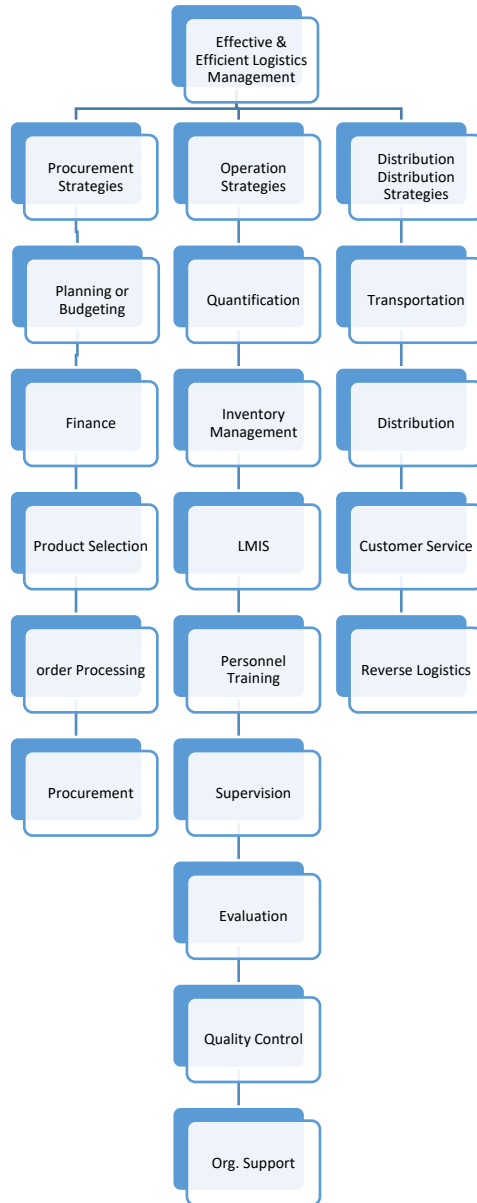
Effective & Efficient Logistics Management

Procurement Strategies

Planning or Budgeting

Finance

Product Selection

order Processing

Procurement

Operation Strategies

Quantification

Inventory Management

LMIS

Personnel Training

Supervision

Evaluation

Quality Control

Org. Support

Distribution Distribution Strategies

Transportation

Distribution

Customer Service

Reverse Logistics